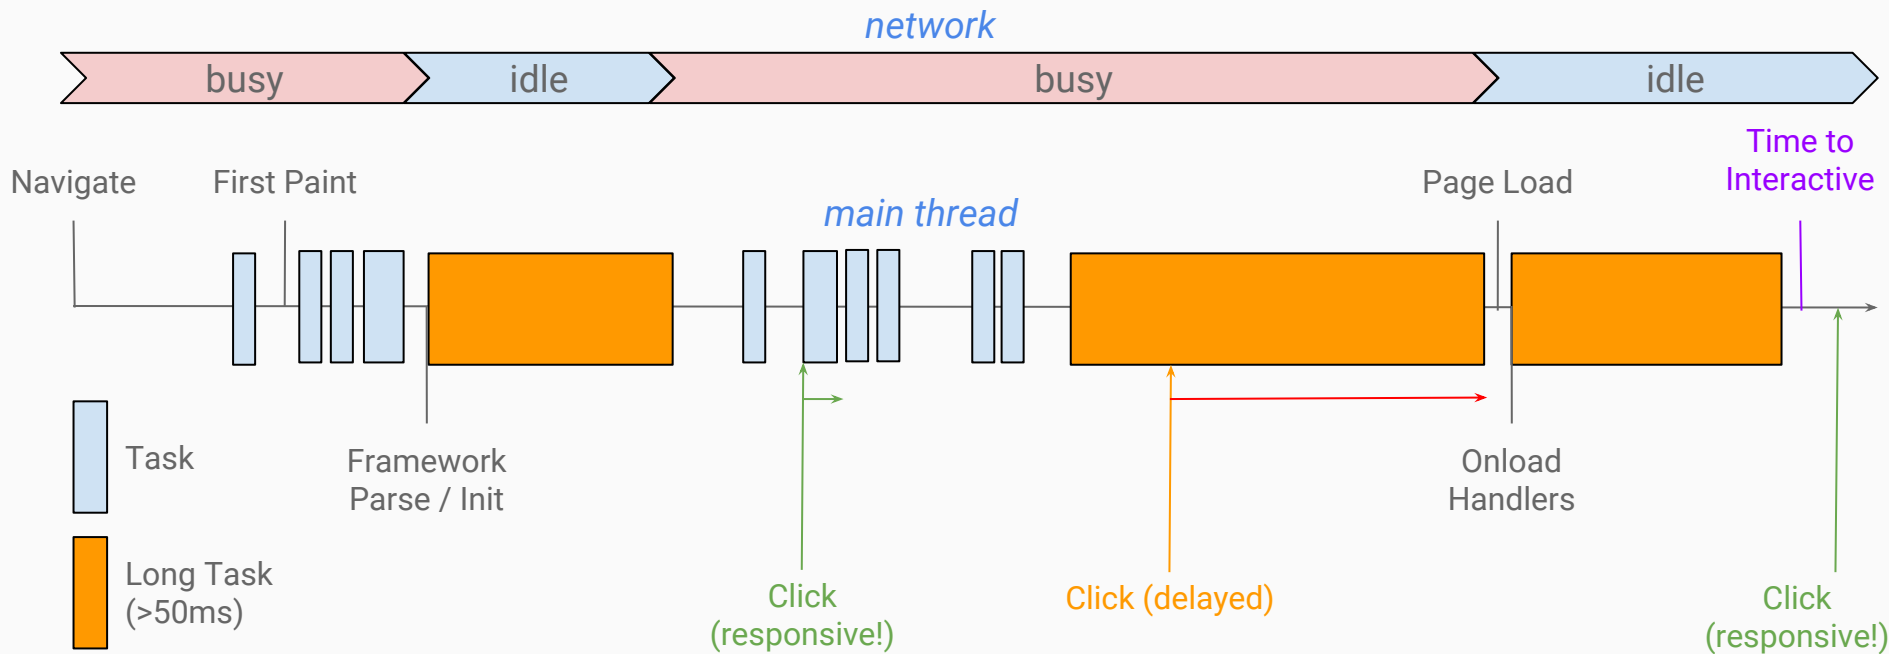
network

busy idle busy idle

Navigate

First Paint

main thread

Page Load

Time to Interactive

Task

Framework Parse / Init

Onload Handlers

Long Task (>50ms)

Click (responsive!)

Click (delayed)

Click (responsive!)